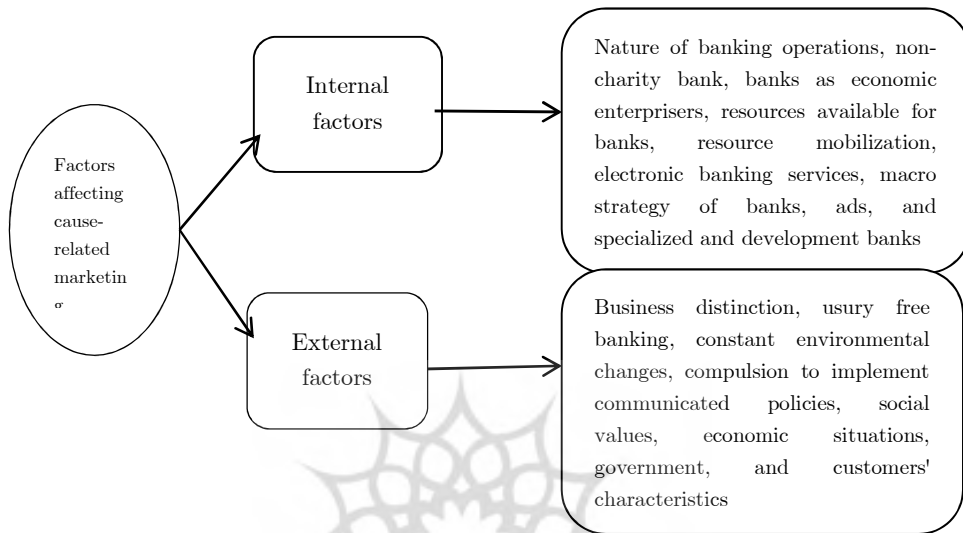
Factors affecting cause-related marketin g

Internal factors

Nature of banking operations, non-charity bank, banks as economic enterprisers, resources available for banks, resource mobilization, electronic banking services, macro strategy of banks, ads, and specialized and development banks

External factors

Business distinction, usury free banking, constant environmental changes, compulsion to implement communicated policies, social values, economic situations, government, and customers' characteristics